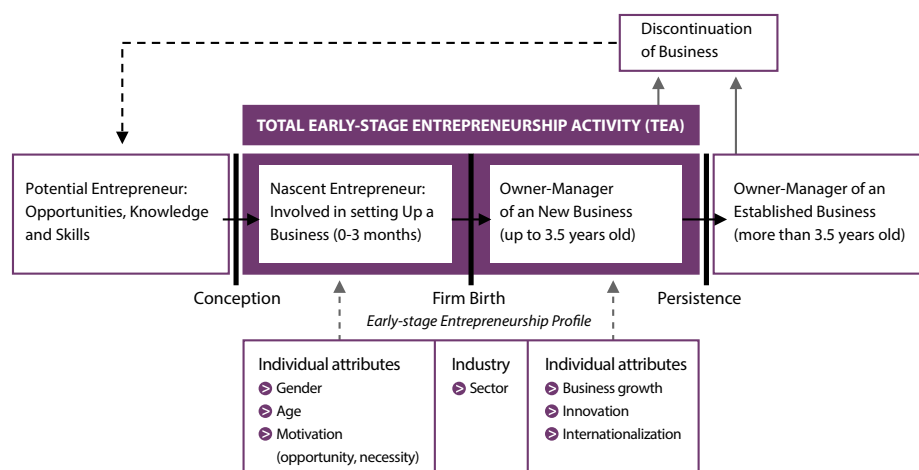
Discontinuation of Business

TOTAL EARLY-STAGE ENTREPRENEURSHIP ACTIVITY (TEA)

Potential Entrepreneur: Opportunities, Knowledge and Skills

Nascent Entrepreneur: Involved in setting Up a Business (0-3 months)

Owner-Manager of an New Business (up to 3.5 years old)

Owner-Manager of an Established Business (more than 3.5 years old)

Conception

Firm Birth

Persistence

Early-stage Entrepreneurship Profile

Individual attributes
Gender
Age
Motivation (opportunity, necessity)

Industry
Sector

Individual attributes
Business growth
Innovation
Internationalization